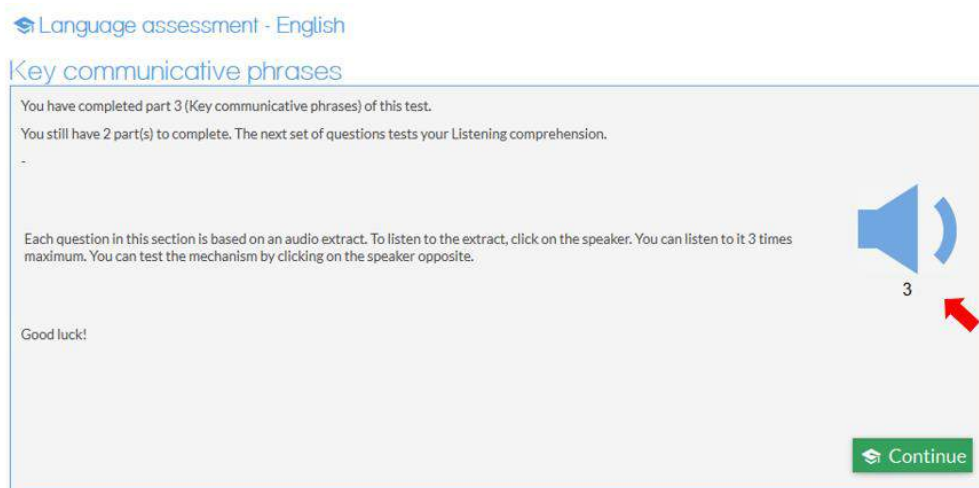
Language assessment - English

Key communicative phrases

You have completed part 3 (Key communicative phrases) of this test.

You still have 2 part(s) to complete. The next set of questions tests your Listening comprehension.

-

Each question in this section is based on an audio extract. To listen to the extract, click on the speaker. You can listen to it 3 times maximum. You can test the mechanism by clicking on the speaker opposite.

3

Good luck!

Continue